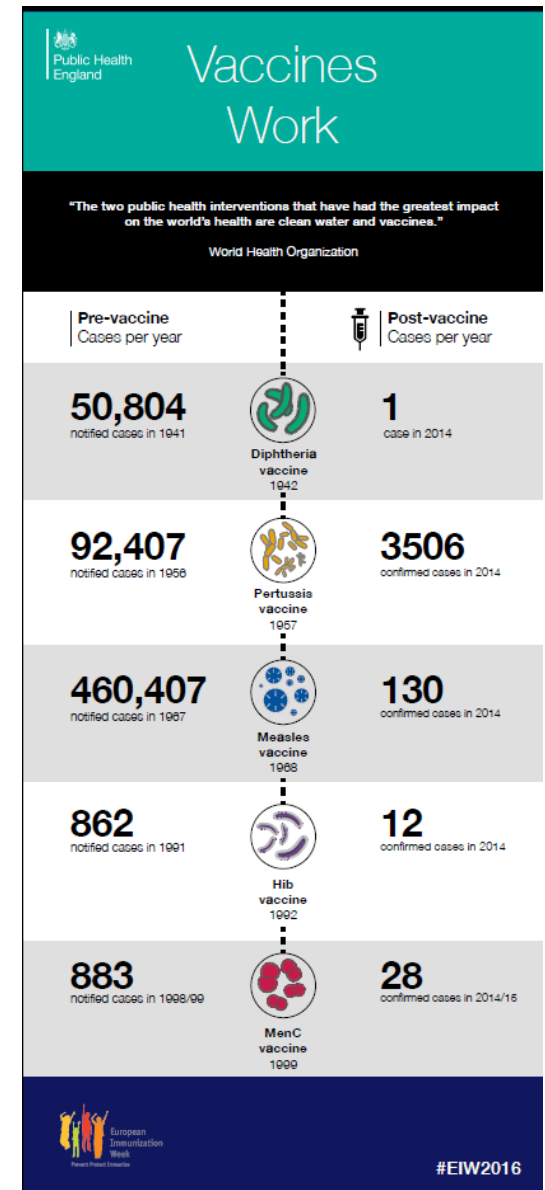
Public Health England

Vaccines Work

"The two public health interventions that have had the greatest impact on the world's health are clean water and vaccines."

World Health Organization

Pre-vaccine
Cases per year

Post-vaccine
Cases per year

50,804
notified cases in 1941

Diphtheria vaccine
1942

1
case in 2014

92,407
notified cases in 1956

Pertussis vaccine
1957

3506
confirmed cases in 2014

460,407
notified cases in 1967

Measles vaccine
1968

130
confirmed cases in 2014

862
notified cases in 1991

Hib vaccine
1992

12
confirmed cases in 2014

883
notified cases in 1998/99

MenC vaccine
1999

28
confirmed cases in 2014/15

European Immunization Week
Prevent Protect Immunize

#EIW2016